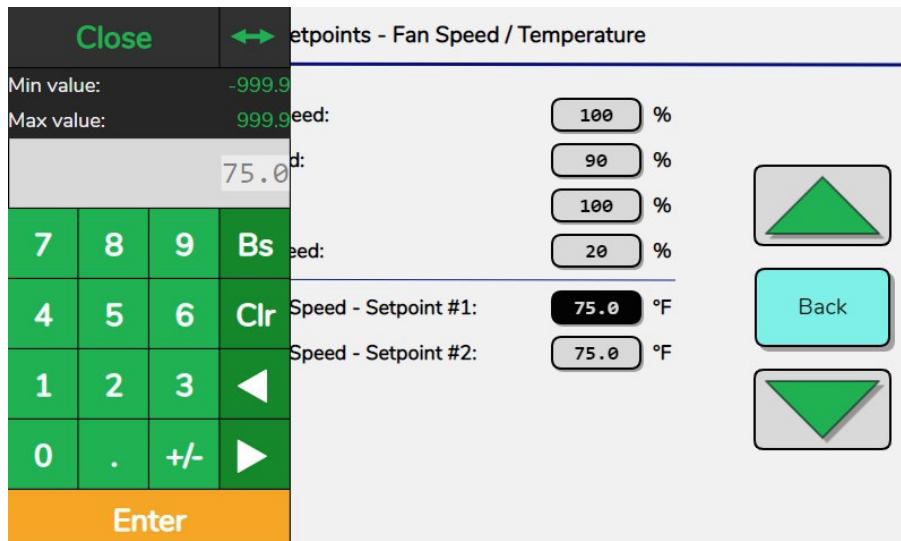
Close ↔

Min value: -999.9
Max value: 999.9

75.0

| 7 | 8 | 9 | Bs |
|---|---|---|---|
| 4 | 5 | 6 | Clr |
| 1 | 2 | 3 | ◀ |
| 0 | . | +/- | ▶ |

Enter

etpoints - Fan Speed / Temperature

eed: 100 %
d: 90 %
100 %
eed: 20 %

Speed - Setpoint #1: 75.0 °F
Speed - Setpoint #2: 75.0 °F

Back